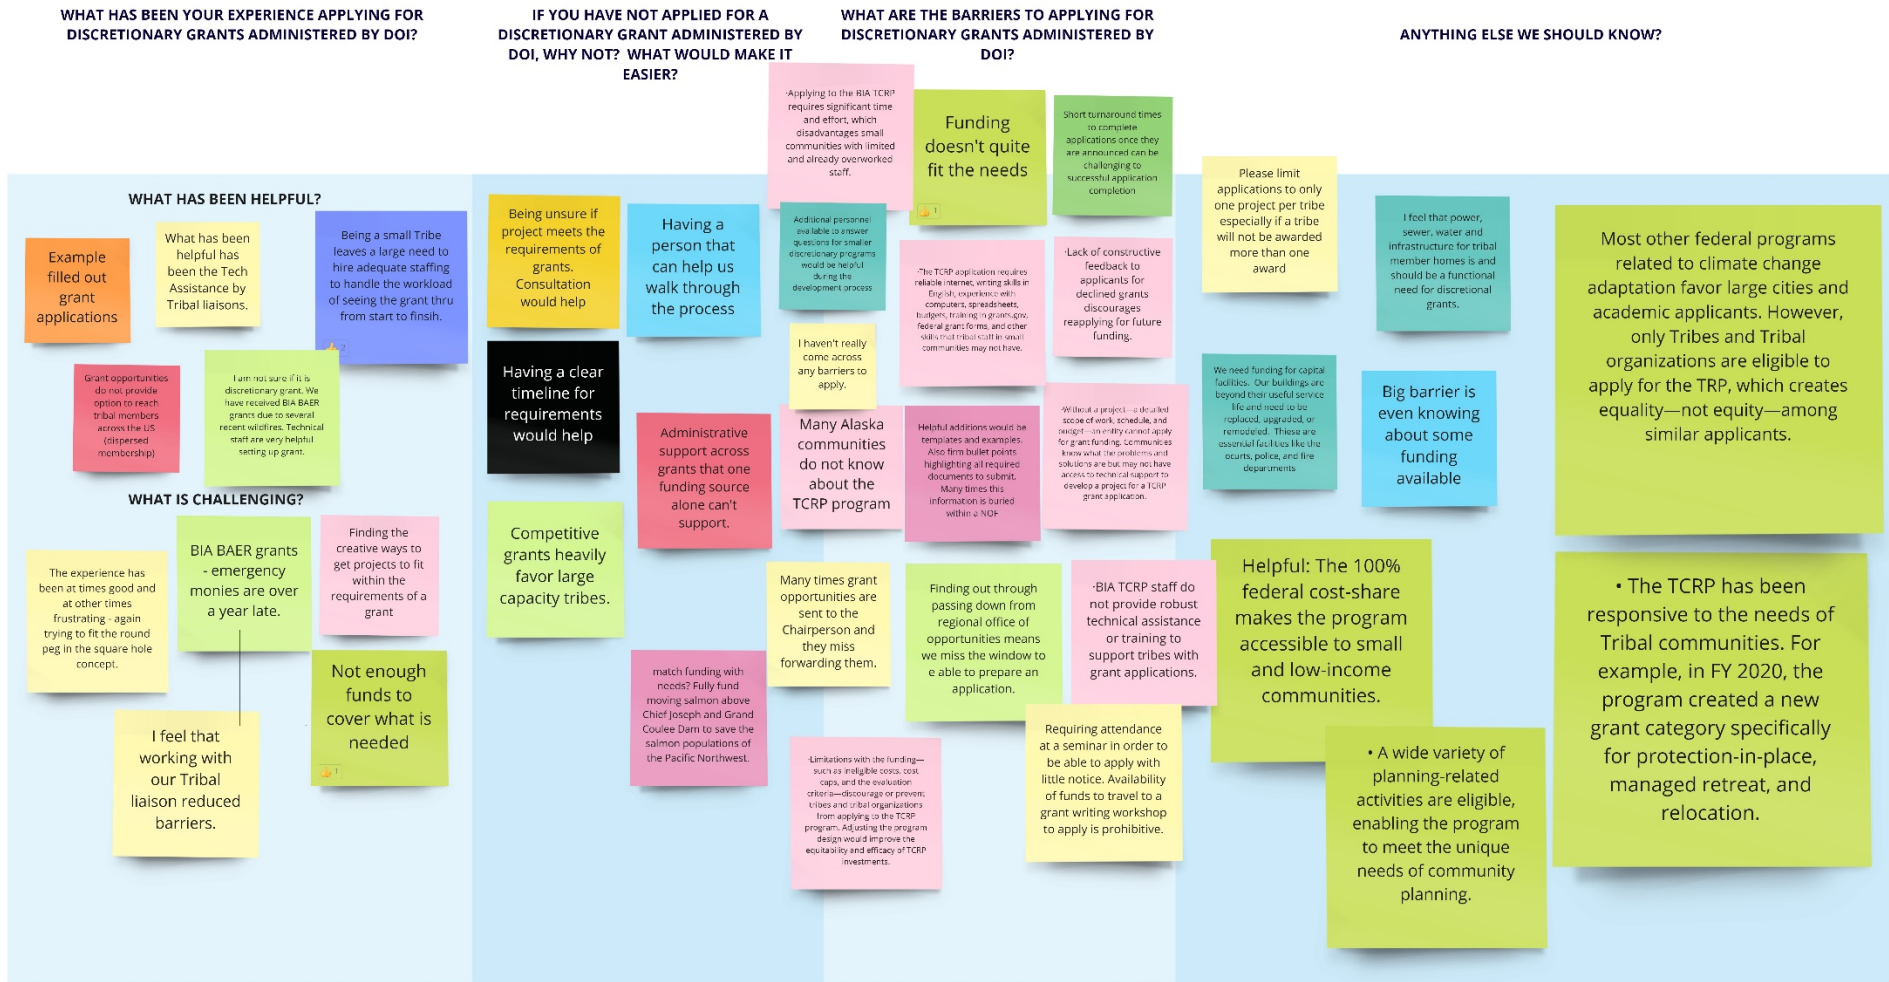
WHAT HAS BEEN YOUR EXPERIENCE APPLYING FOR DISCRETIONARY GRANTS ADMINISTERED BY DOI?

WHAT HAS BEEN HELPFUL?

Example filled out grant applications

What has been helpful has been the Tech Assistance by Tribal liaisons.

Being a small Tribe leaves a large need to hire adequate staffing to handle the workload of seeing the grant thru from start to finsih.

Grant opportunities do not provide option to reach tribal members across the US (dispersed membership)

I am not sure if it is discretionary grant. We have received BIA BAER grants due to several recent wildfires. Technical staff are very helpful setting up grant.

WHAT IS CHALLENGING?

The experience has been at times good and at other times frustrating - again trying to fit the round peg in the square hole concept.

BIA BAER grants - emergency monies are over a year late.

Finding the creative ways to get projects to fit within the requirements of a grant

I feel that working with our Tribal liaison reduced barriers.

Not enough funds to cover what is needed

IF YOU HAVE NOT APPLIED FOR A DISCRETIONARY GRANT ADMINISTERED BY DOI, WHY NOT? WHAT WOULD MAKE IT EASIER?

Being unsure if project meets the requirements of grants. Consultation would help

Having a person that can help us walk through the process

Having a clear timeline for requirements would help

Administrative support across grants that one funding source alone can't support.

Competitive grants heavily favor large capacity tribes.

match funding with needs? Fully fund moving salmon above Chief Joseph and Grand Coulee Dam to save the salmon populations of the Pacific Northwest.

WHAT ARE THE BARRIERS TO APPLYING FOR DISCRETIONARY GRANTS ADMINISTERED BY DOI?

·Applying to the BIA TCRP requires significant time and effort, which disadvantages small communities with limited and already overworked staff.

Funding doesn't quite fit the needs

Short turnaround times to complete applications once they are announced can be challenging to successful application completion

Additional personnel available to answer questions for smaller discretionary programs would be helpful during the development process

·The TCRP application requires reliable internet, writing skills in English, experience with computers, spreadsheets, budgets, training in grants.gov, federal grant forms, and other skills that tribal staff in small communities may not have.

·Lack of constructive feedback to applicants for declined grants discourages reapplying for future funding.

I haven't really come across any barriers to apply.

Many Alaska communities do not know about the TCRP program

Helpful additions would be templates and examples. Also firm bullet points highlighting all required documents to submit. Many times this information is buried within a NOF

·Without a project—a detailed scope of work, schedule, and budget—an entity cannot apply for grant funding. Communities know what the problems and solutions are but may not have access to technical support to develop a project for a TCRP grant application.

Many times grant opportunities are sent to the Chairperson and they miss forwarding them.

Finding out through passing down from regional office of opportunities means we miss the window to e able to prepare an application.

·BIA TCRP staff do not provide robust technical assistance or training to support tribes with grant applications.

·Limitations with the funding—such as ineligible costs, cost caps, and the evaluation criteria—discourage or prevent tribes and tribal organizations from applying to the TCRP program. Adjusting the program design would improve the equitability and efficacy of TCRP investments.

Requiring attendance at a seminar in order to be able to apply with little notice. Availability of funds to travel to a grant writing workshop to apply is prohibitive.

ANYTHING ELSE WE SHOULD KNOW?

Please limit applications to only one project per tribe especially if a tribe will not be awarded more than one award

I feel that power, sewer, water and infrastructure for tribal member homes is and should be a functional need for discretional grants.

Most other federal programs related to climate change adaptation favor large cities and academic applicants. However, only Tribes and Tribal organizations are eligible to apply for the TRP, which creates equality—not equity—among similar applicants.

We need funding for capital facilities. Our buildings are beyond their useful service life and need to be replaced, upgraded, or remodeled. These are essential facilities like the courts, police, and fire departments

Big barrier is even knowing about some funding available

Helpful: The 100% federal cost-share makes the program accessible to small and low-income communities.

• A wide variety of planning-related activities are eligible, enabling the program to meet the unique needs of community planning.

• The TCRP has been responsive to the needs of Tribal communities. For example, in FY 2020, the program created a new grant category specifically for protection-in-place, managed retreat, and relocation.